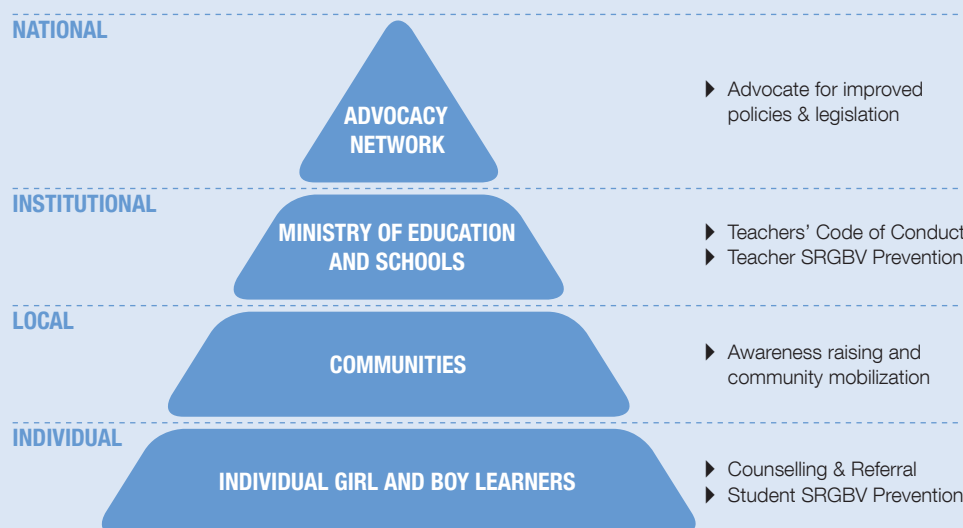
NATIONAL

ADVOCACY NETWORK

▶ Advocate for improved policies & legislation

INSTITUTIONAL

MINISTRY OF EDUCATION AND SCHOOLS

▶ Teachers' Code of Conduct
▶ Teacher SRGBV Prevention

LOCAL

COMMUNITIES

▶ Awareness raising and community mobilization

INDIVIDUAL

INDIVIDUAL GIRL AND BOY LEARNERS

▶ Counselling & Referral
▶ Student SRGBV Prevention